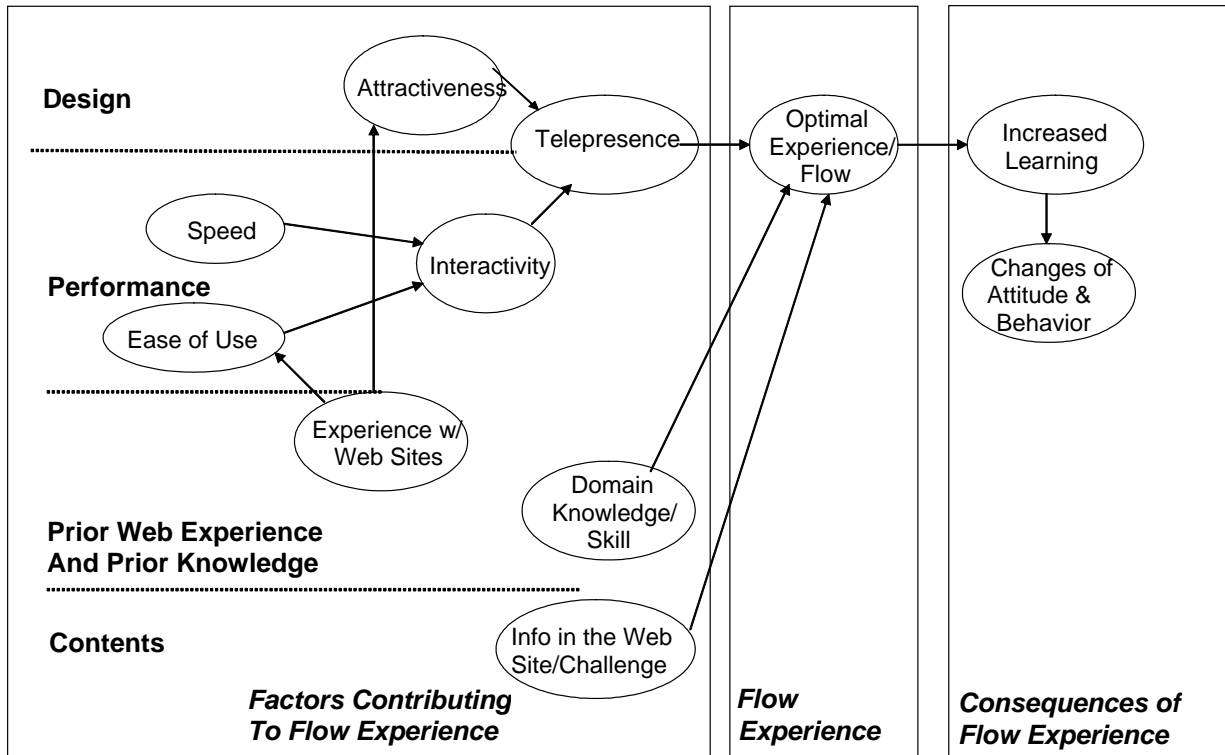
Design

Attractiveness

Telepresence

Optimal Experience/ Flow

Increased Learning

Speed

Interactivity

Performance

Changes of Attitude & Behavior

Ease of Use

Experience w/ Web Sites

Domain Knowledge/ Skill

Prior Web Experience And Prior Knowledge

Contents

Info in the Web Site/Challenge

*Factors Contributing To Flow Experience*

*Flow Experience*

*Consequences of Flow Experience*